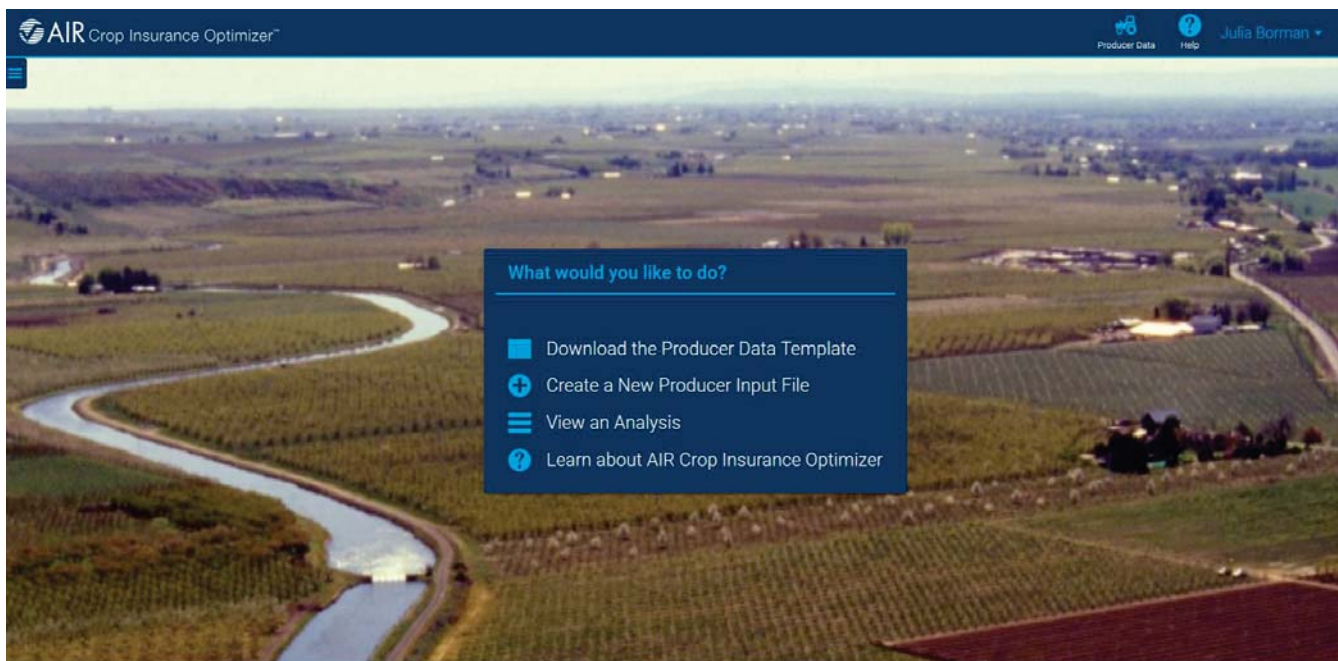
AIR Crop Insurance Optimizer™

Producer Data

Help

Julia Borman

What would you like to do?

Download the Producer Data Template

Create a New Producer Input File

View an Analysis

Learn about AIR Crop Insurance Optimizer